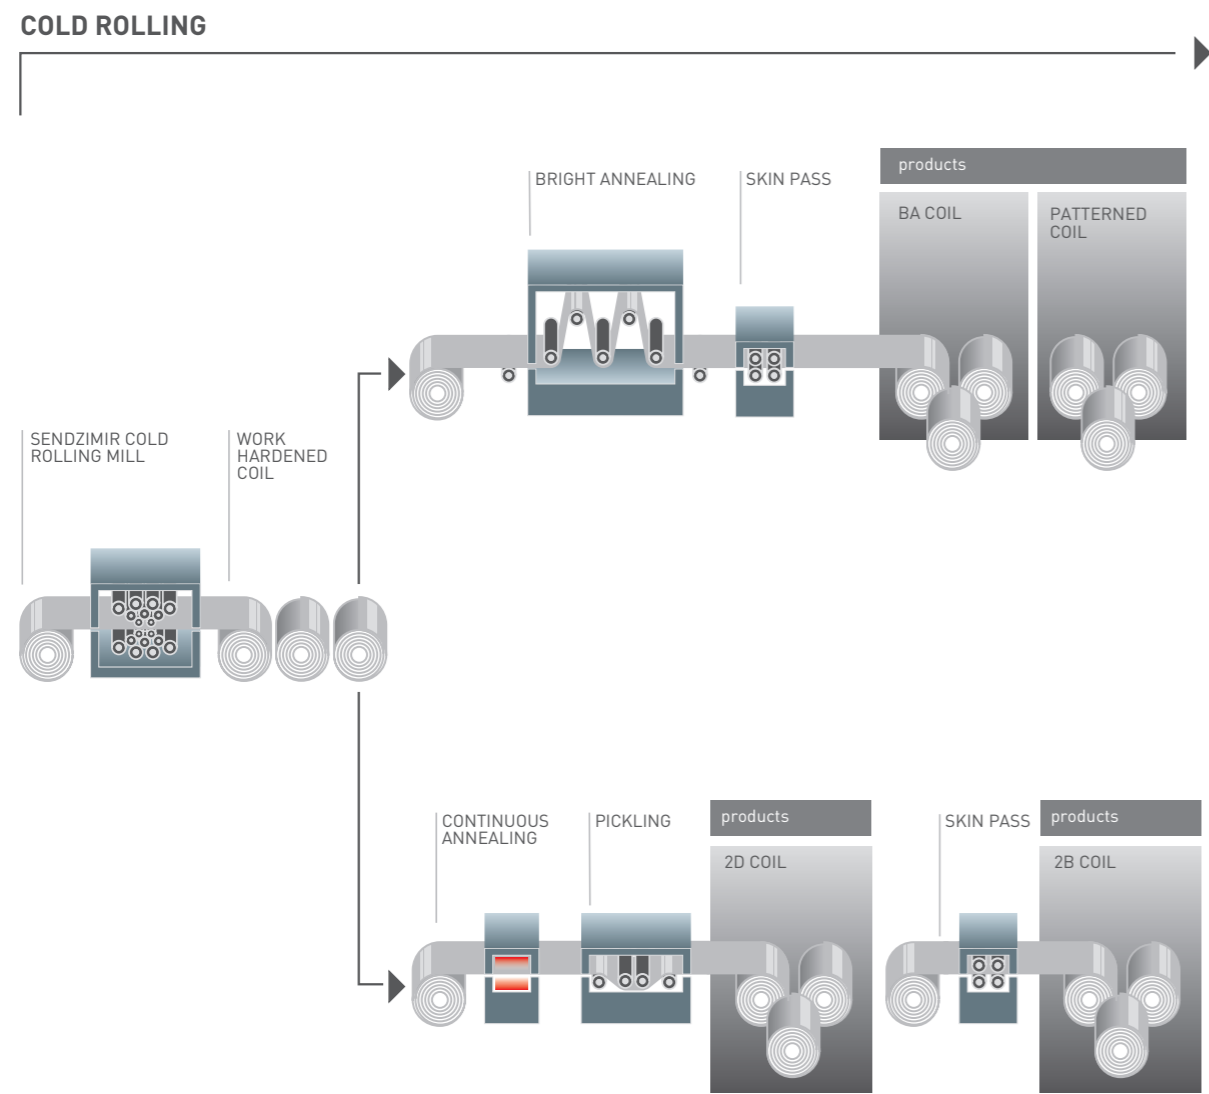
COLD ROLLING

BRIGHT ANNEALING

SKIN PASS

products

BA COIL

PATTERNED COIL

SENDZIMIR COLD ROLLING MILL

WORK HARDENED COIL

CONTINUOUS ANNEALING

PICKLING

products

2D COIL

SKIN PASS

products

2B COIL